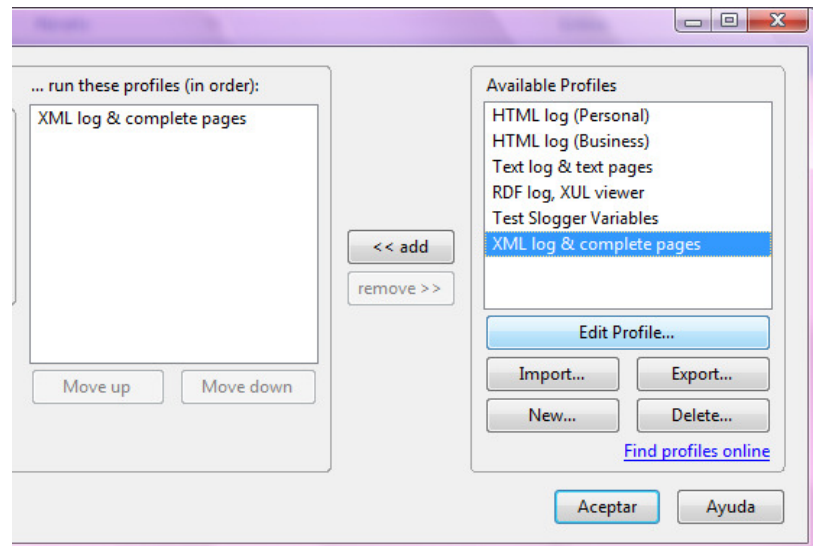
... run these profiles (in order):

XML log & complete pages

Move up
Move down

<< add
remove >>

Available Profiles

HTML log (Personal)
HTML log (Business)
Text log & text pages
RDF log, XUL viewer
Test Slogger Variables
XML log & complete pages

Edit Profile...
Import...
Export...
New...
Delete...
Find profiles online

Aceptar
Ayuda